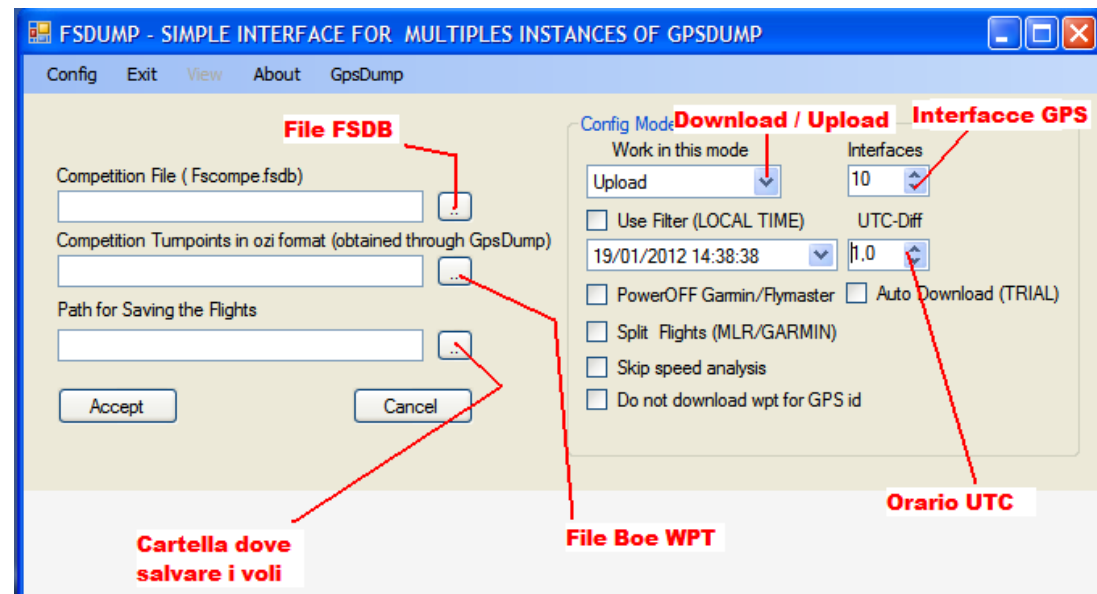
FSDUMP - SIMPLE INTERFACE FOR MULTIPLES INSTANCES OF GPSDUMP

Config Exit View About GpsDump

File FSDB

Competition File ( Fscompe.fsdb)

..

Competition Turnpoints in ozi format (obtained through GpsDump)

..

Path for Saving the Flights

..

Accept

Cancel

Config Mode

Download / Upload

Interfacce GPS

Work in this mode

Upload

Interfaces

10

Use Filter (LOCAL TIME)

UTC-Diff

19/01/2012 14:38:38

1,0

PowerOFF Garmin/Flymaster

Auto Download (TRIAL)

Split Flights (MLR/GARMIN)

Skip speed analysis

Do not download wpt for GPS id

Orario UTC

File Boe WPT

Cartella dove salvare i voli